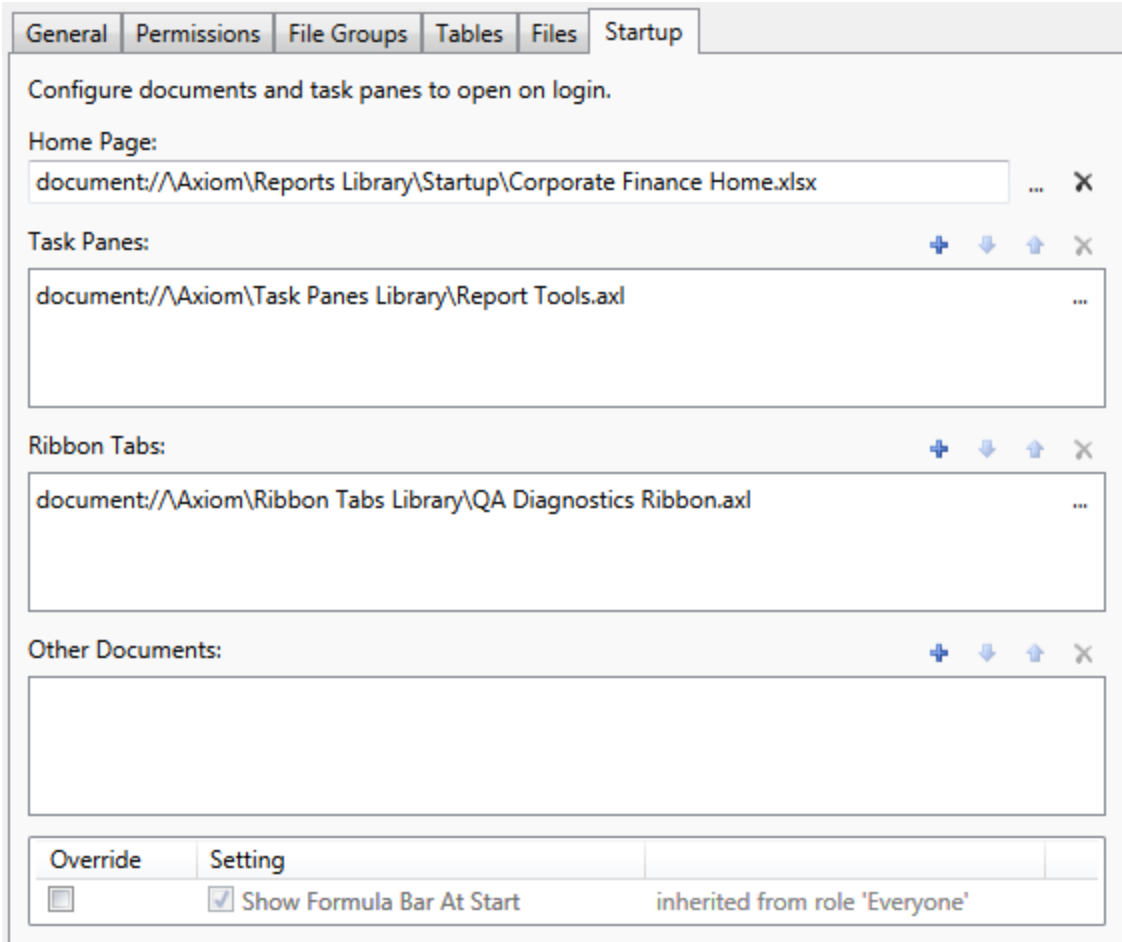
General | Permissions | File Groups | Tables | Files | Startup

Configure documents and task panes to open on login.

Home Page:

document://\Axiom\Reports Library\Startup\Corporate Finance Home.xlsx ... ✕

Task Panes:

document://\Axiom\Task Panes Library\Report Tools.axl ...

Ribbon Tabs:

document://\Axiom\Ribbon Tabs Library\QA Diagnostics Ribbon.axl ...

Other Documents:

| Override | Setting | |
|---|---|---|
| ☐ | ☑ Show Formula Bar At Start | inherited from role 'Everyone' |